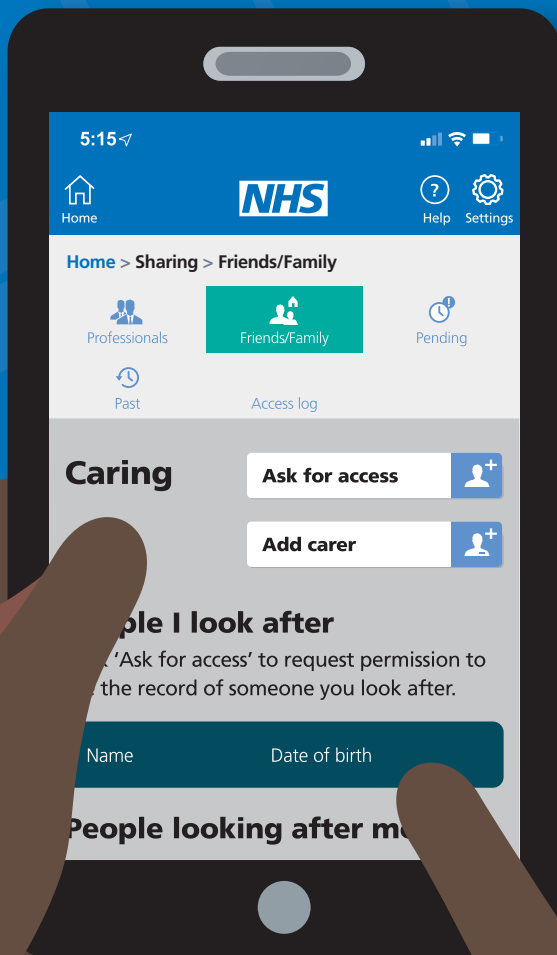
5:15

Home
NHS
Help
Settings

Home > Sharing > Friends/Family

Professionals
Friends/Family
Pending
Past
Access log

Caring

Ask for access

Add carer

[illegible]ple I look after

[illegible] 'Ask for access' to request permission to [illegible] the record of someone you look after.

| Name | Date of birth |
|---|---|

People looking after m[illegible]